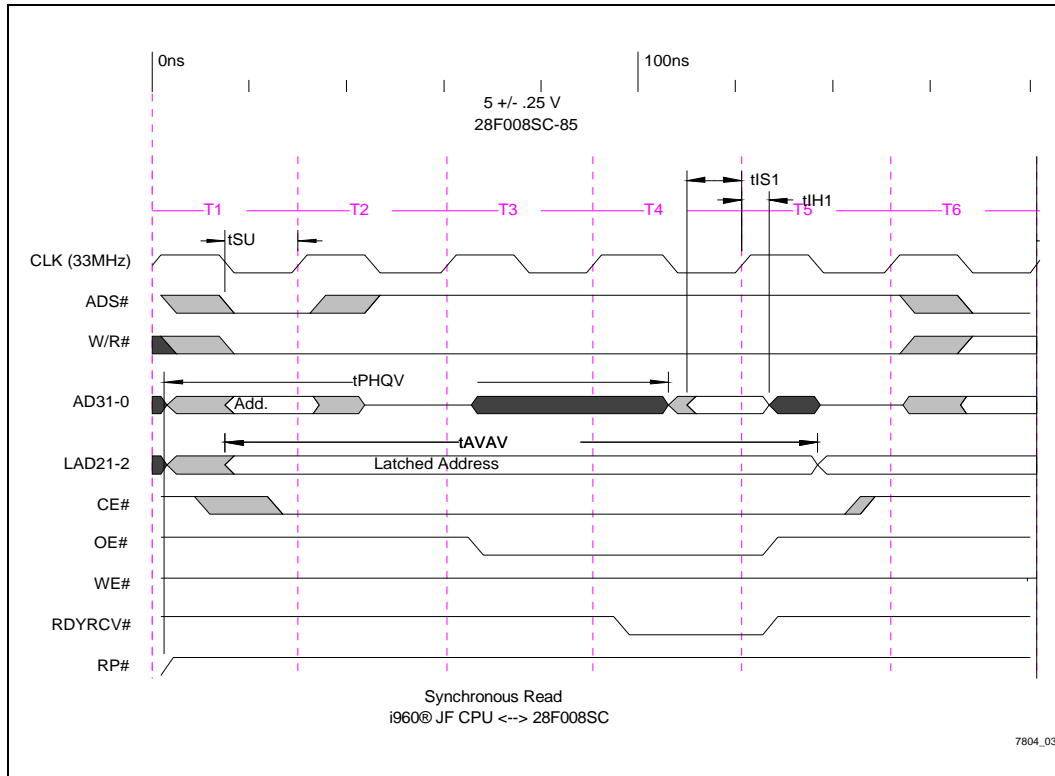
0ns

100ns

5 +/- .25 V
28F008SC-85

tIS1

tIH1

T1 T2 T3 T4 T5 T6

tSU

CLK (33MHz)

ADS#

W/R#

tPHQV

AD31-0

Add.

tAVAV

LAD21-2

Latched Address

CE#

OE#

WE#

RDYRCV#

RP#

Synchronous Read
i960® JF CPU <--> 28F008SC

7804_03